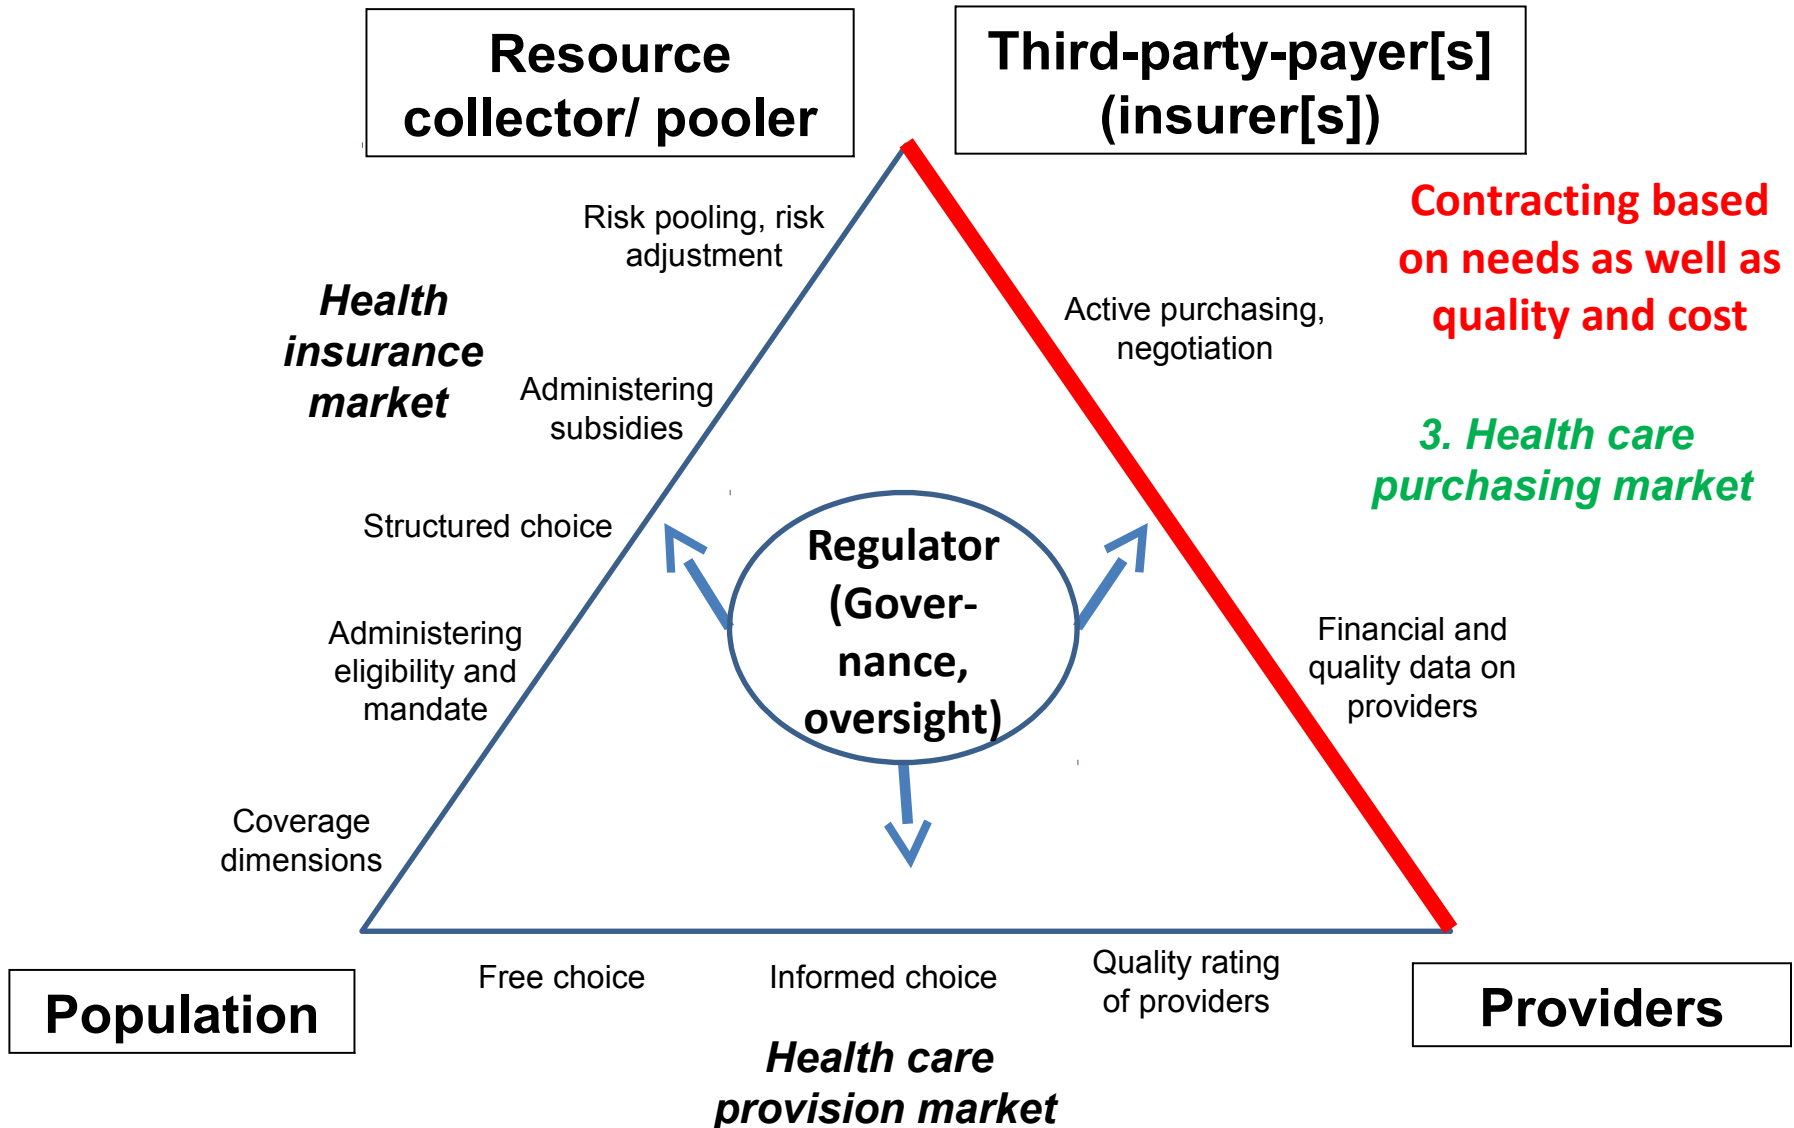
Resource collector/ pooler

Third-party-payer[s] (insurer[s])

Contracting based on needs as well as quality and cost

Risk pooling, risk adjustment

Health insurance market

Active purchasing, negotiation

Administering subsidies

3. Health care purchasing market

Structured choice

Regulator (Governance, oversight)

Administering eligibility and mandate

Financial and quality data on providers

Coverage dimensions

Free choice

Informed choice

Quality rating of providers

Population

Providers

Health care provision market